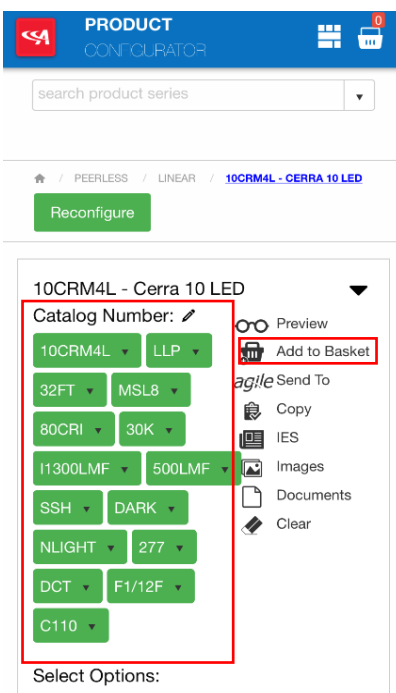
PRODUCT CONFIGURATOR

0

search product series

PEERLESS / LINEAR / 10CRM4L - CERRA 10 LED

Reconfigure

10CRM4L - Cerra 10 LED

Catalog Number:

10CRM4L
LLP
32FT
MSL8
80CRI
30K
I1300LMF
500LMF
SSH
DARK
NLIGHT
277
DCT
F1/12F
C110

Preview
Add to Basket
agile Send To
Copy
IES
Images
Documents
Clear

Select Options: